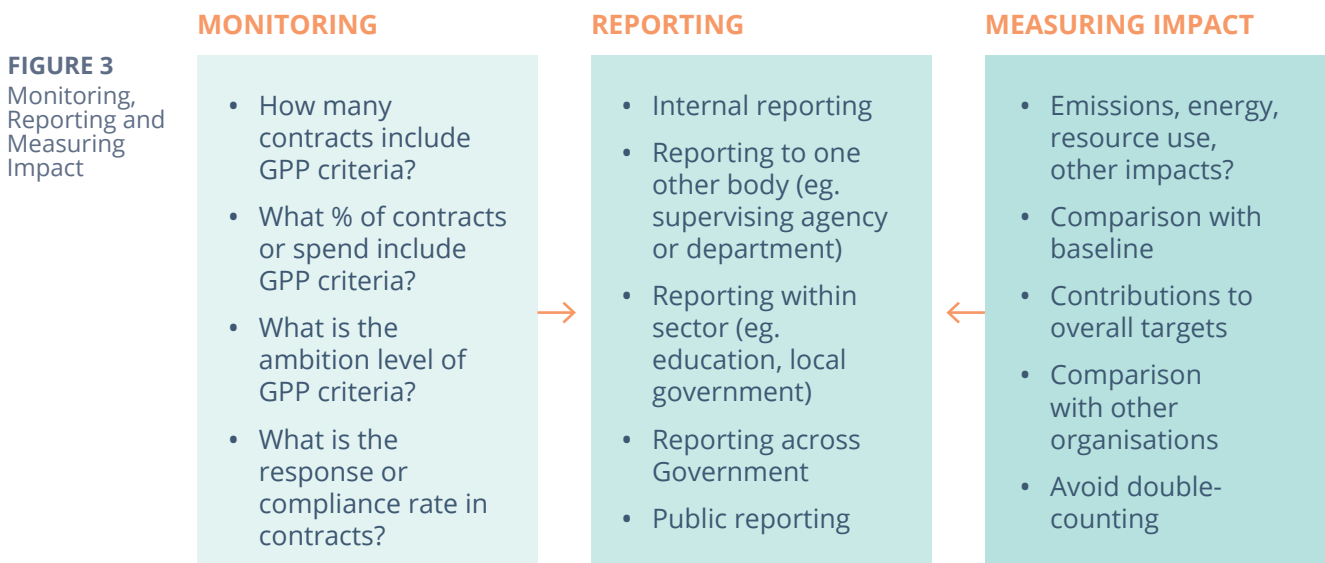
FIGURE 3
Monitoring, Reporting and Measuring Impact

MONITORING

• How many contracts include GPP criteria?
• What % of contracts or spend include GPP criteria?
• What is the ambition level of GPP criteria?
• What is the response or compliance rate in contracts?

REPORTING

• Internal reporting
• Reporting to one other body (eg. supervising agency or department)
• Reporting within sector (eg. education, local government)
• Reporting across Government
• Public reporting

MEASURING IMPACT

• Emissions, energy, resource use, other impacts?
• Comparison with baseline
• Contributions to overall targets
• Comparison with other organisations
• Avoid double-counting